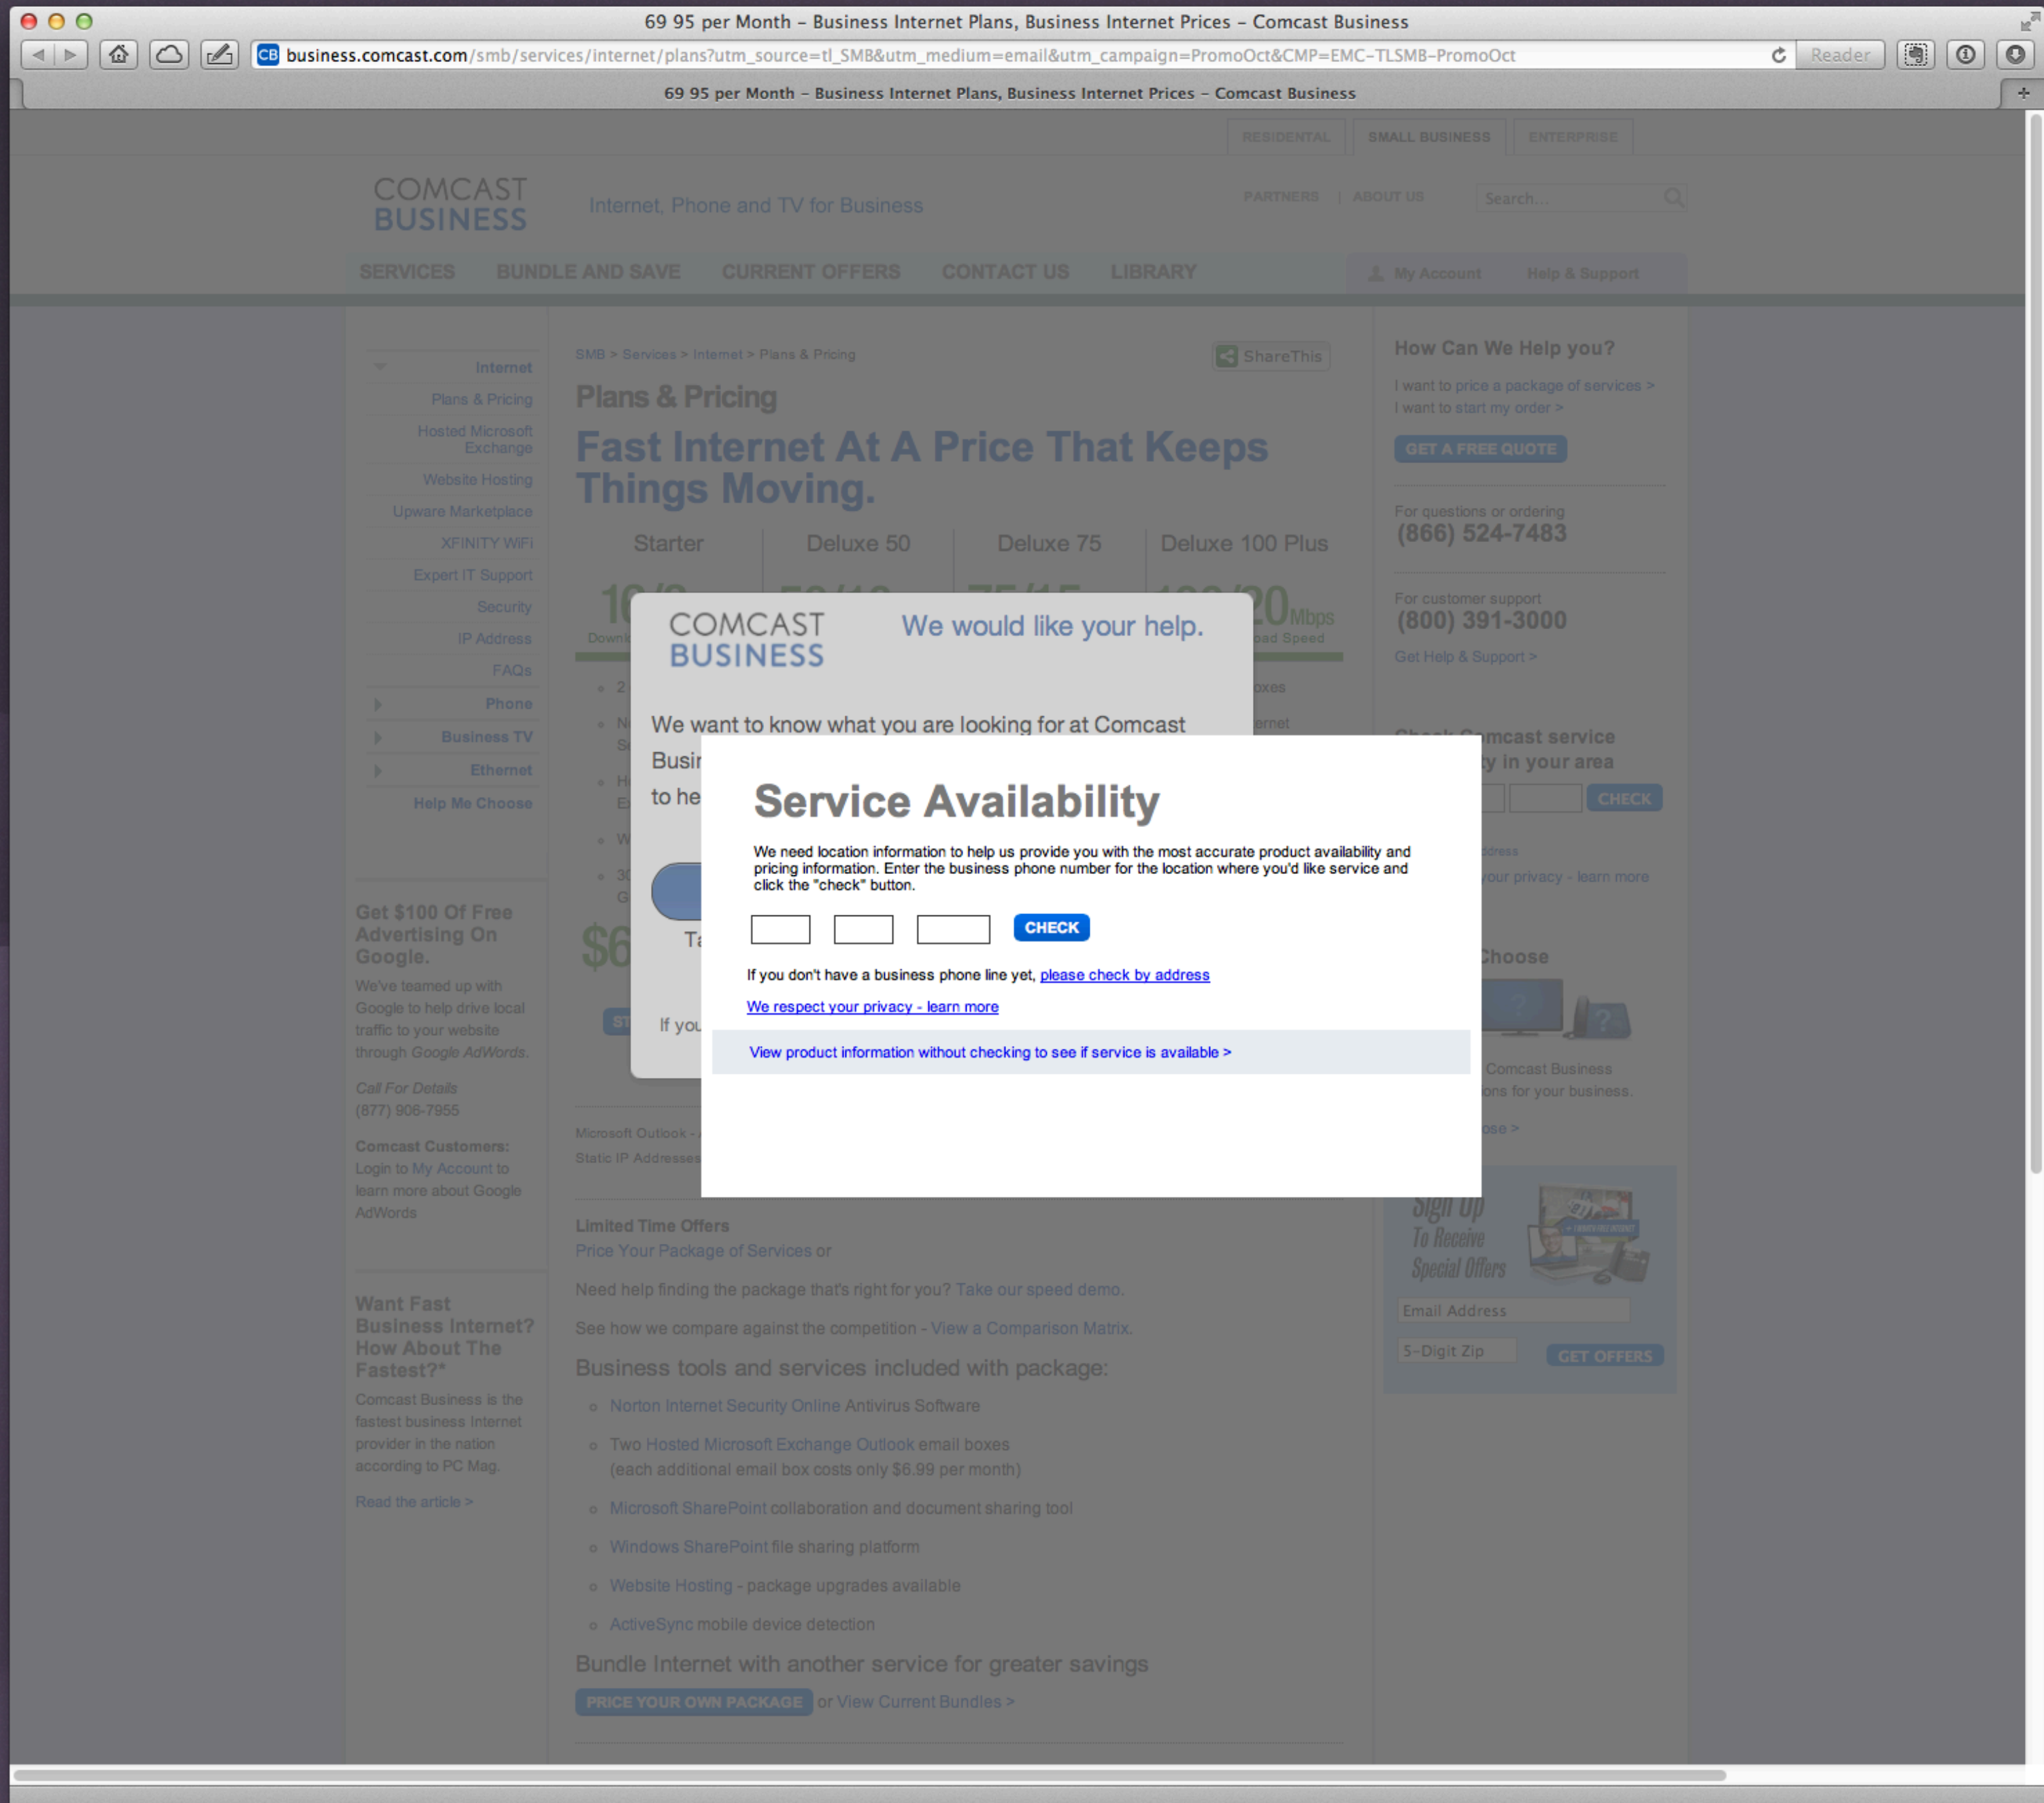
69 95 per Month - Business Internet Plans, Business Internet Prices - Comcast Business

business.comcast.com/smb/services/internet/plans?utm_source=tl_SMB&utm_medium=email&utm_campaign=PromoOct&CMP=EMC-TLSMB-PromoOct

Reader

69 95 per Month - Business Internet Plans, Business Internet Prices - Comcast Business

RESIDENTIAL | SMALL BUSINESS | ENTERPRISE

COMCAST BUSINESS

Internet, Phone and TV for Business

PARTNERS | ABOUT US

Search...

SERVICES | BUNDLE AND SAVE | CURRENT OFFERS | CONTACT US | LIBRARY

My Account | Help & Support

Internet
Plans & Pricing
Hosted Microsoft Exchange
Website Hosting
Upware Marketplace
XFINITY WiFi
Expert IT Support
Security
IP Address
FAQs
Phone
Business TV
Ethernet
Help Me Choose

Get $100 Of Free Advertising On Google.
We've teamed up with Google to help drive local traffic to your website through Google AdWords.

Call For Details
(877) 906-7955

Comcast Customers:
Login to My Account to learn more about Google AdWords.

Want Fast Business Internet? How About The Fastest?*
Comcast Business is the fastest business Internet provider in the nation according to PC Mag.

Read the article >

SMB > Services > Internet > Plans & Pricing

ShareThis

Plans & Pricing

Fast Internet At A Price That Keeps Things Moving.

| Starter | Deluxe 50 | Deluxe 75 | Deluxe 100 Plus |
|---|---|---|---|

COMCAST BUSINESS
We would like your help.

We want to know what you are looking for at Comcast Busi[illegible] to he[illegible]

If you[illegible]

Service Availability

We need location information to help us provide you with the most accurate product availability and pricing information. Enter the business phone number for the location where you'd like service and click the "check" button.

CHECK

If you don't have a business phone line yet, please check by address

We respect your privacy - learn more

View product information without checking to see if service is available >

Microsoft Outlook - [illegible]
Static IP Addresses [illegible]

Limited Time Offers
Price Your Package of Services or

Need help finding the package that's right for you? Take our speed demo.

See how we compare against the competition - View a Comparison Matrix.

Business tools and services included with package:

Norton Internet Security Online Antivirus Software

Two Hosted Microsoft Exchange Outlook email boxes (each additional email box costs only $6.99 per month)

Microsoft SharePoint collaboration and document sharing tool

Windows SharePoint file sharing platform

Website Hosting - package upgrades available

ActiveSync mobile device detection

Bundle Internet with another service for greater savings

PRICE YOUR OWN PACKAGE or View Current Bundles >

How Can We Help you?
I want to price a package of services >
I want to start my order >

GET A FREE QUOTE

For questions or ordering
(866) 524-7483

For customer support
(800) 391-3000
Get Help & Support >

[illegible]omcast service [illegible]y in your area

CHECK

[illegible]our privacy - learn more

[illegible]Choose

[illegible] Comcast Business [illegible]ons for your business.

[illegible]ose >

Sign Up To Receive Special Offers

Email Address

5-Digit Zip

GET OFFERS